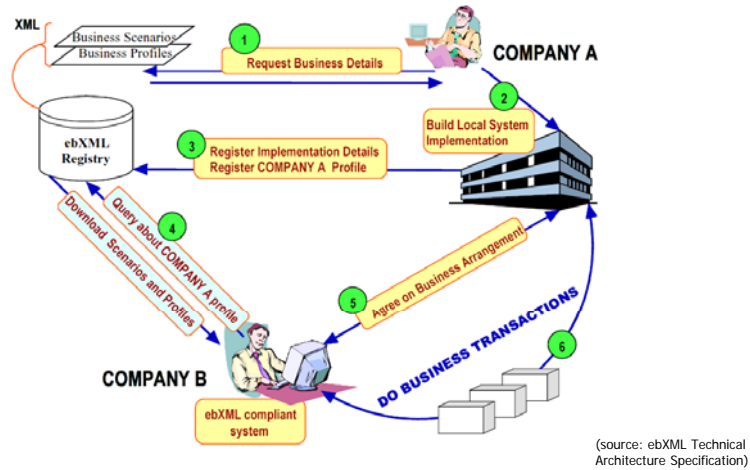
XML

Business Scenarios

Business Profiles

1

Request Business Details

COMPANY A

2

Build Local System Implementation

ebXML Registry

3

Register Implementation Details
Register COMPANY A Profile

4

Query about COMPANY A profile

Download Scenarios and Profiles

5

Agree on Business Arrangement

DO BUSINESS TRANSACTIONS

6

COMPANY B

ebXML compliant system

(source: ebXML Technical Architecture Specification)